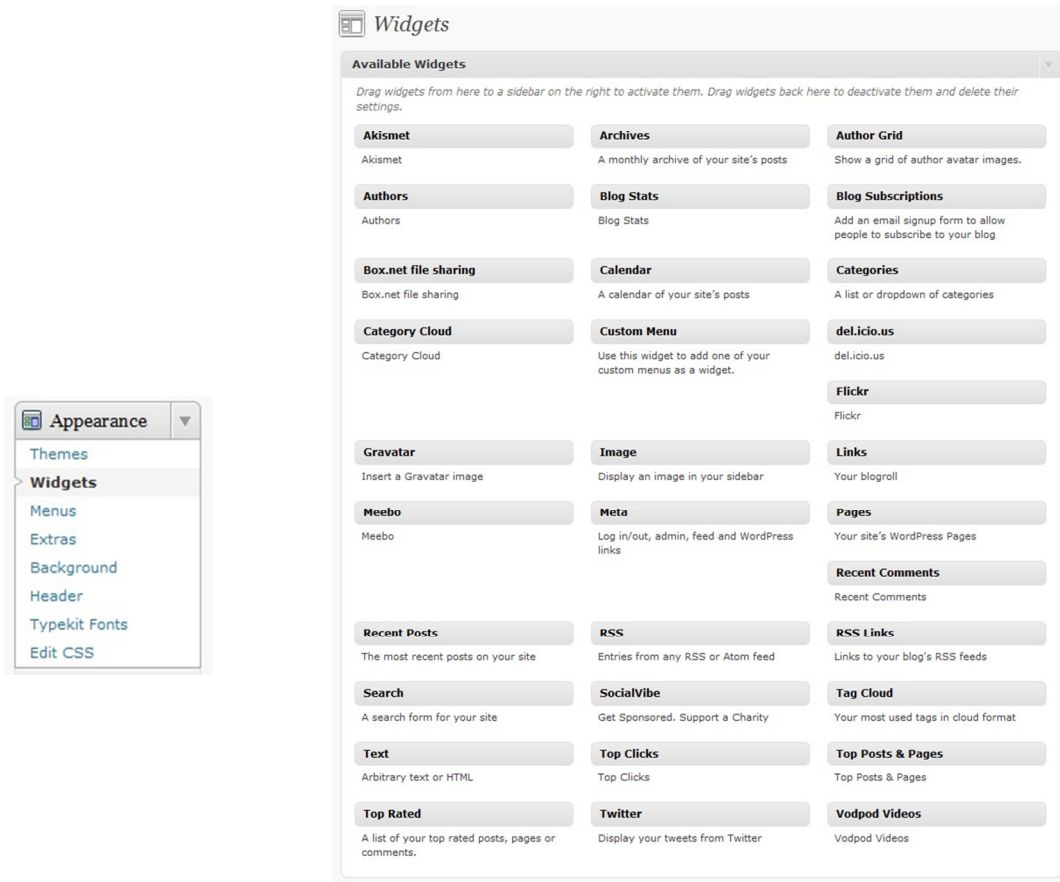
Appearance

Themes
Widgets
Menus
Extras
Background
Header
Typekit Fonts
Edit CSS

Widgets

Available Widgets

Drag widgets from here to a sidebar on the right to activate them. Drag widgets back here to deactivate them and delete their settings.

Akismet
Akismet

Archives
A monthly archive of your site's posts

Author Grid
Show a grid of author avatar images.

Authors
Authors

Blog Stats
Blog Stats

Blog Subscriptions
Add an email signup form to allow people to subscribe to your blog

Box.net file sharing
Box.net file sharing

Calendar
A calendar of your site's posts

Categories
A list or dropdown of categories

Category Cloud
Category Cloud

Custom Menu
Use this widget to add one of your custom menus as a widget.

del.icio.us
del.icio.us

Flickr
Flickr

Gravatar
Insert a Gravatar image

Image
Display an image in your sidebar

Links
Your blogroll

Meebo
Meebo

Meta
Log in/out, admin, feed and WordPress links

Pages
Your site's WordPress Pages

Recent Comments
Recent Comments

Recent Posts
The most recent posts on your site

RSS
Entries from any RSS or Atom feed

RSS Links
Links to your blog's RSS feeds

Search
A search form for your site

SocialVibe
Get Sponsored. Support a Charity

Tag Cloud
Your most used tags in cloud format

Text
Arbitrary text or HTML

Top Clicks
Top Clicks

Top Posts & Pages
Top Posts & Pages

Top Rated
A list of your top rated posts, pages or comments.

Twitter
Display your tweets from Twitter

Vodpod Videos
Vodpod Videos